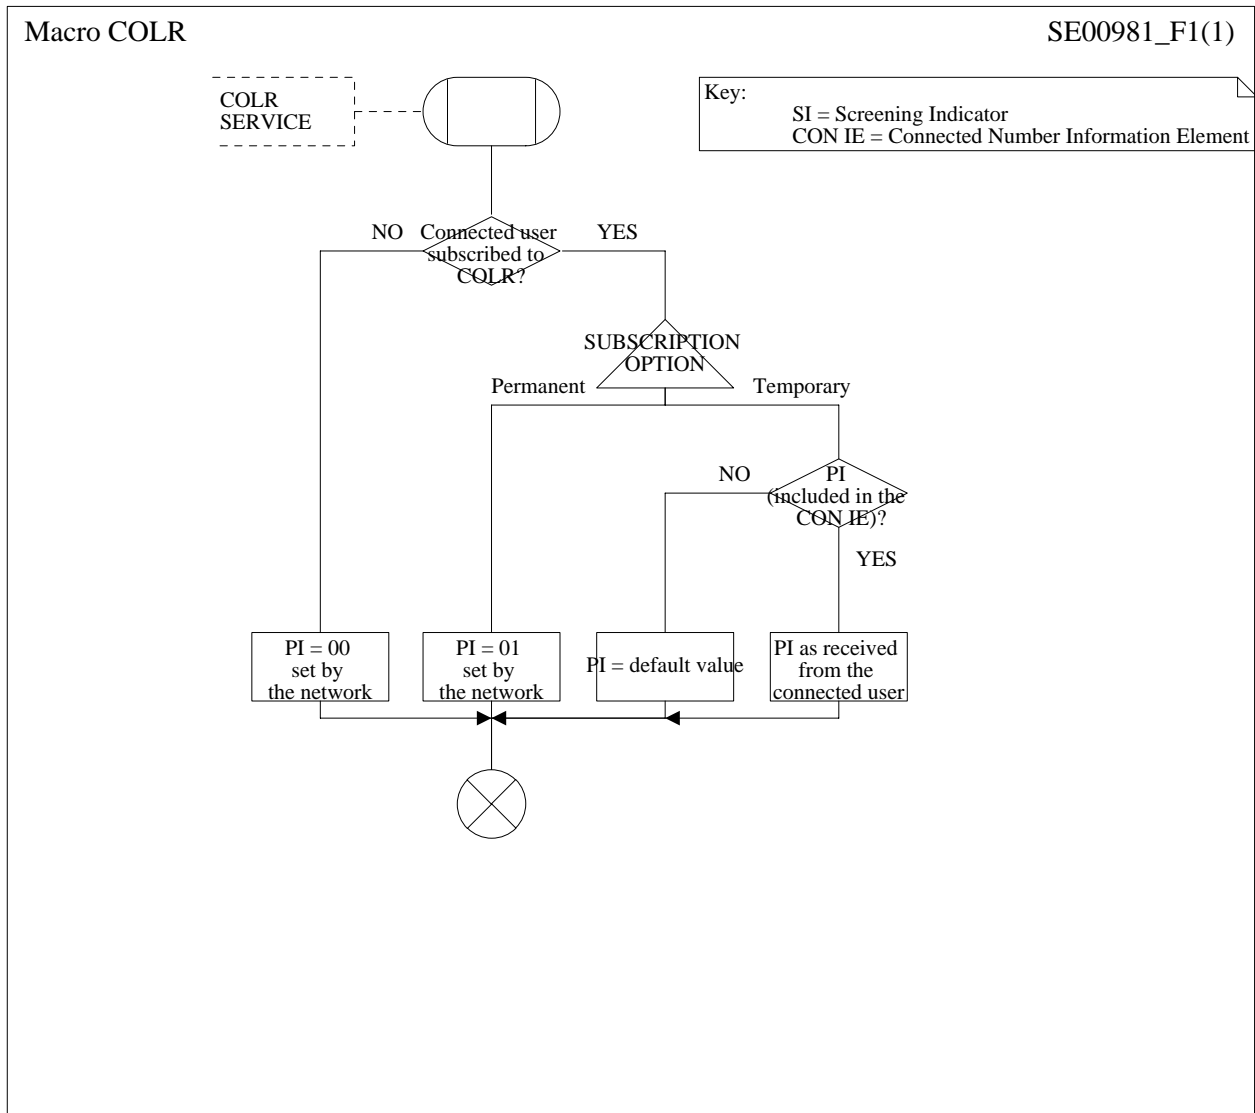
Macro COLR

SE00981_F1(1)

Key:
SI = Screening Indicator
CON IE = Connected Number Information Element

COLR SERVICE

Connected user subscribed to COLR?

NO

YES

SUBSCRIPTION OPTION

Permanent

Temporary

PI (included in the CON IE)?

NO

YES

PI = 00 set by the network

PI = 01 set by the network

PI = default value

PI as received from the connected user